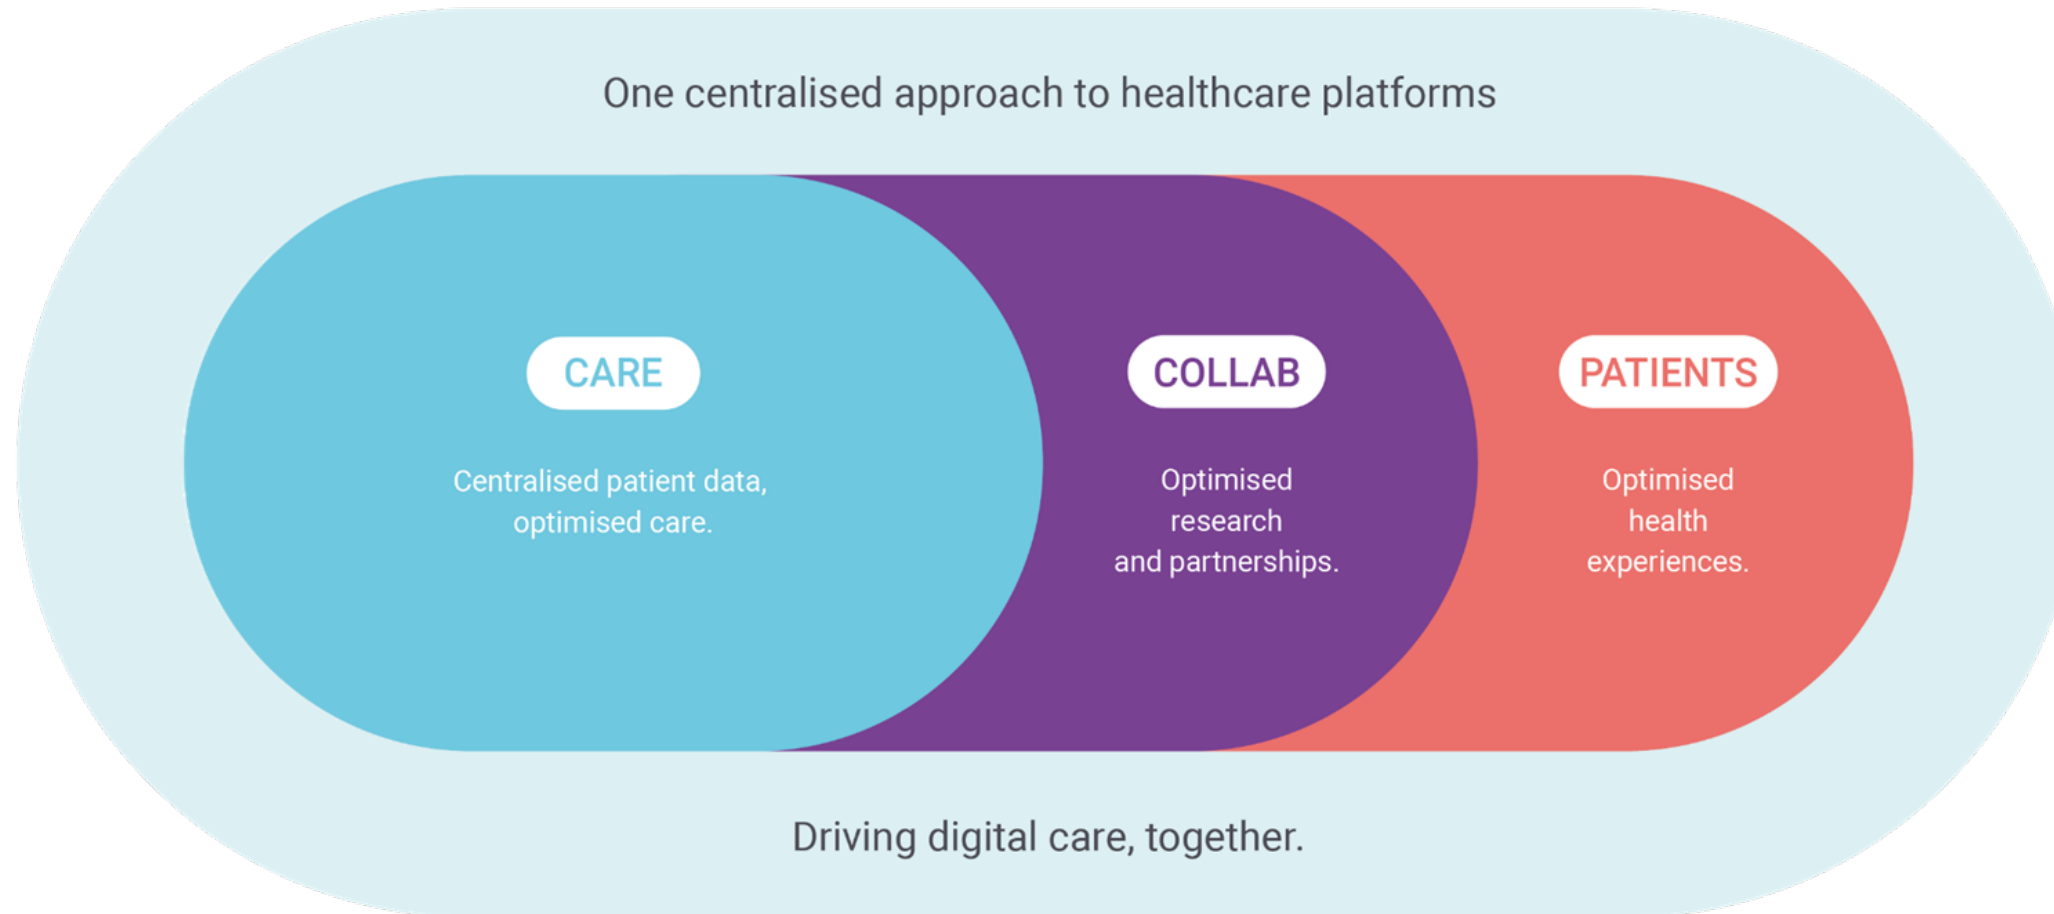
One centralised approach to healthcare platforms

CARE

Centralised patient data, optimised care.

COLLAB

Optimised research and partnerships.

PATIENTS

Optimised health experiences.

Driving digital care, together.